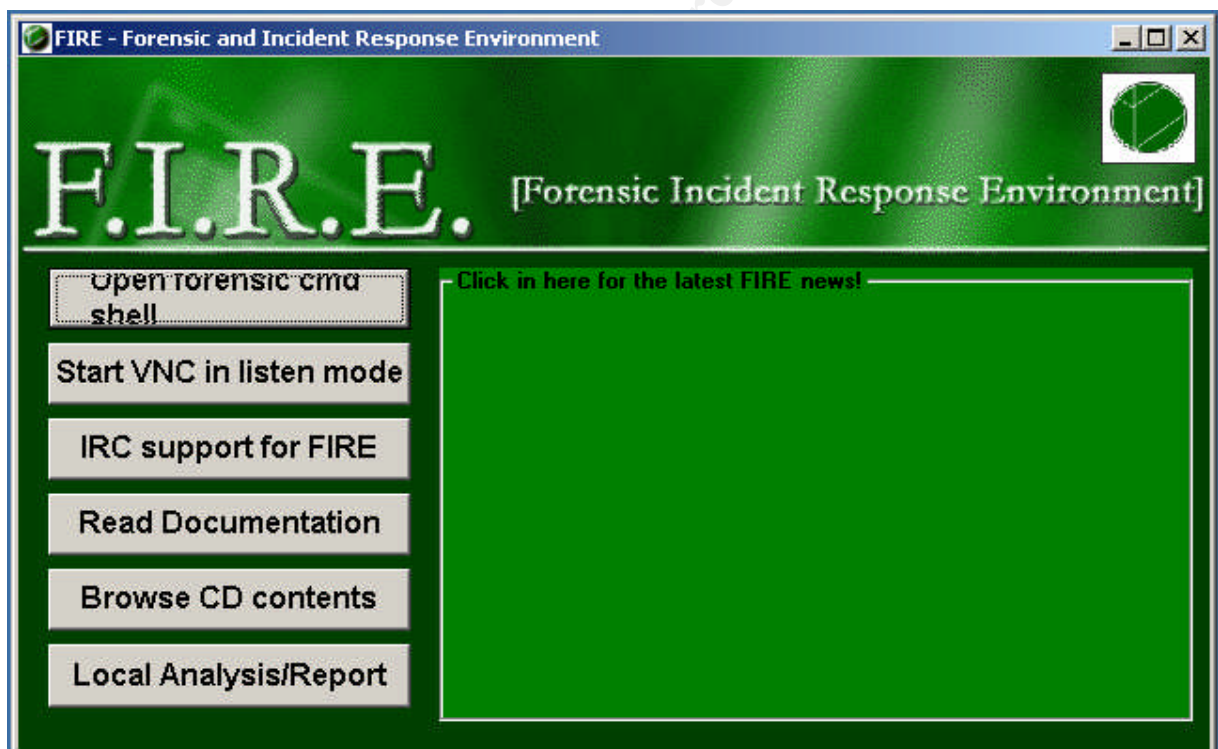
FIRE - Forensic and Incident Response Environment

F.I.R.E. [Forensic Incident Response Environment]

Open forensic cmd shell

Start VNC in listen mode

IRC support for FIRE

Read Documentation

Browse CD contents

Local Analysis/Report

Click in here for the latest FIRE news!